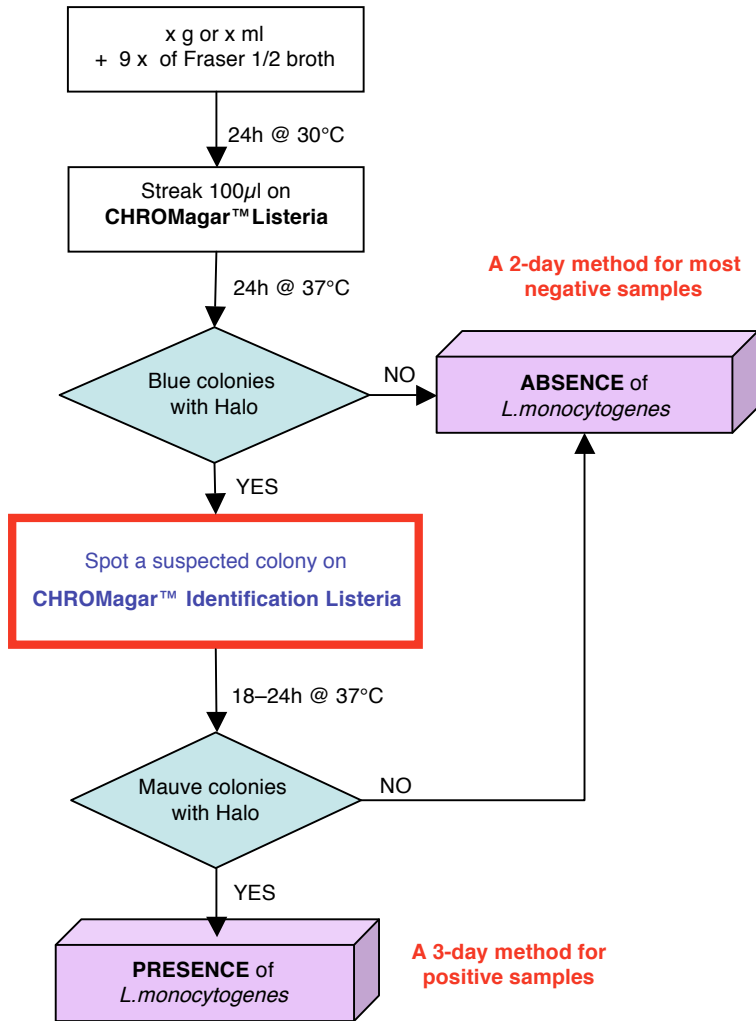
x g or x ml
+ 9 x of Fraser 1/2 broth

24h @ 30°C

Streak 100$\mu$l on
**CHROMagar™ Listeria**

24h @ 37°C

A 2-day method for most negative samples

Blue colonies with Halo

NO

**ABSENCE** of *L.monocytogenes*

YES

Spot a suspected colony on
**CHROMagar™ Identification Listeria**

18–24h @ 37°C

Mauve colonies with Halo

NO

YES

**PRESENCE** of *L.monocytogenes*

A 3-day method for positive samples